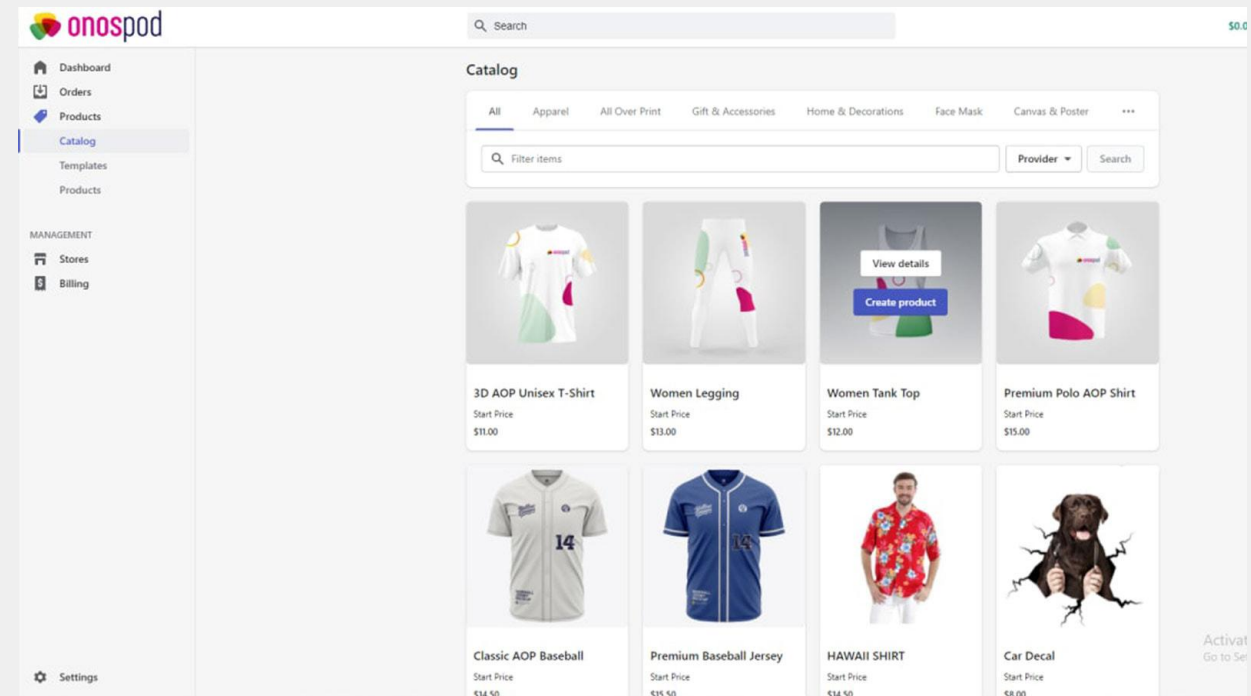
onospod

Search

$0.0

Dashboard
Orders
Products
Catalog
Templates
Products

MANAGEMENT
Stores
Billing

Settings

Catalog

All | Apparel | All Over Print | Gift & Accessories | Home & Decorations | Face Mask | Canvas & Poster | ...

Filter items

Provider

Search

3D AOP Unisex T-Shirt
Start Price
$11.00

Women Legging
Start Price
$13.00

View details
Create product
Women Tank Top
Start Price
$12.00

Premium Polo AOP Shirt
Start Price
$15.00

Classic AOP Baseball
Start Price
$14.50

Premium Baseball Jersey
Start Price
$15.50

HAWAII SHIRT
Start Price
$14.50

Car Decal
Start Price
$8.00

Activat
Go to Se